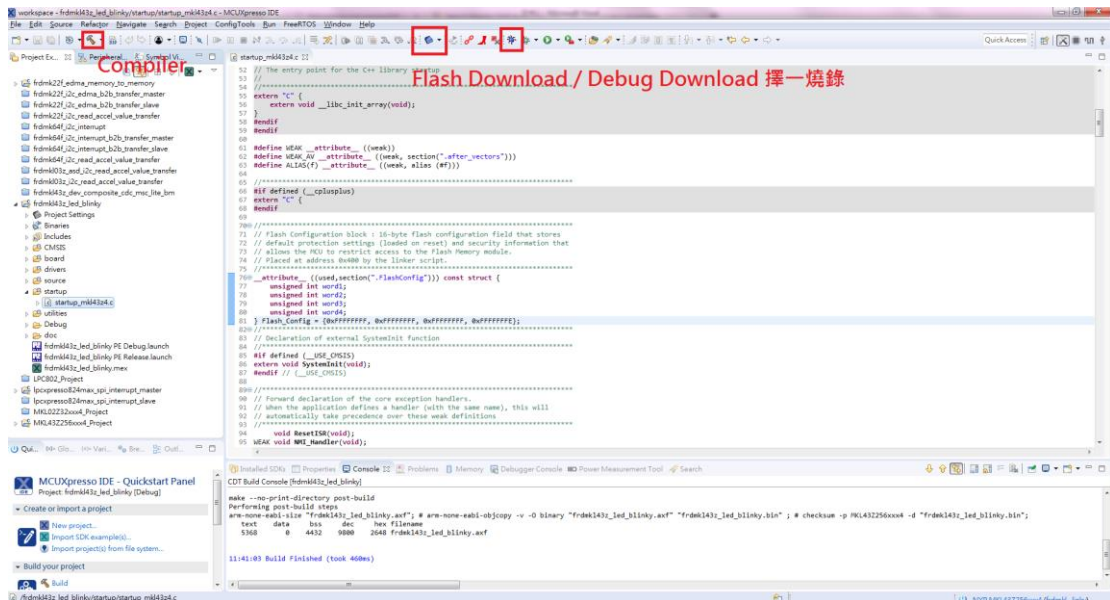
workspace - frdmkl43z_led_blinky/startup/startup_mkl43z4.c - MCUXpresso IDE

File Edit Source Refactor Navigate Search Project ConfigTools Run FreeRTOS Window Help

Compiler

Flash Download / Debug Download 擇一燒錄

Quick Access

Project Ex... Peripheral Symbol Vi...

frdmk22f_edma_memory_to_memory
frdmk22f_i2c_edma_b2b_transfer_master
frdmk22f_i2c_edma_b2b_transfer_slave
frdmk22f_i2c_read_accel_value_transfer
frdmk64f_i2c_interrupt
frdmk64f_i2c_interrupt_b2b_transfer_master
frdmk64f_i2c_interrupt_b2b_transfer_slave
frdmk64f_i2c_read_accel_value_transfer
frdmkl03z_asd_i2c_read_accel_value_transfer
frdmkl03z_i2c_read_accel_value_transfer
frdmkl43z_dev_composite_cdc_msc_lite_bm
frdmkl43z_led_blinky
Project Settings
Binaries
Includes
CMSIS
board
drivers
source
startup
startup_mkl43z4.c
utilities
Debug
doc
frdmkl43z_led_blinky PE Debug.launch
frdmkl43z_led_blinky PE Release.launch
frdmkl43z_led_blinky.mex
LPC802_Project
lpcxpresso824max_spi_interrupt_master
lpcxpresso824max_spi_interrupt_slave
MKL02Z32xxx4_Project
MKL43Z256xxx4_Project

startup_mkl43z4.c

52 // The entry point for the C++ library startup
53 //
54 //*****************************************************************************
55 extern "C" {
56     extern void __libc_init_array(void);
57 }
58 #endif
59 #endif
60
61 #define WEAK __attribute__ ((weak))
62 #define WEAK_AV __attribute__ ((weak, section(".after_vectors")))
63 #define ALIAS(f) __attribute__ ((weak, alias (#f)))
64
65 //*****************************************************************************
66 #if defined (__cplusplus)
67 extern "C" {
68 #endif
69
70 //*****************************************************************************
71 // Flash Configuration block : 16-byte flash configuration field that stores
72 // default protection settings (loaded on reset) and security information that
73 // allows the MCU to restrict access to the Flash Memory module.
74 // Placed at address 0x400 by the linker script.
75 //*****************************************************************************
76 __attribute__ ((used,section(".FlashConfig"))) const struct {
77     unsigned int word1;
78     unsigned int word2;
79     unsigned int word3;
80     unsigned int word4;
81 } Flash_Config = {0xFFFFFFFF, 0xFFFFFFFF, 0xFFFFFFFF, 0xFFFFFFFE};
82 //*****************************************************************************
83 // Declaration of external SystemInit function
84 //*****************************************************************************
85 #if defined (__USE_CMSIS)
86 extern void SystemInit(void);
87 #endif // (__USE_CMSIS)
88
89 //*****************************************************************************
90 // Forward declaration of the core exception handlers.
91 // When the application defines a handler (with the same name), this will
92 // automatically take precedence over these weak definitions
93 //*****************************************************************************
94     void ResetISR(void);
95 WEAK void NMI_Handler(void);

Qui... Glo... Vari... Bre... Outl...

MCUXpresso IDE - Quickstart Panel
Project: frdmkl43z_led_blinky [Debug]

Create or import a project
New project...
Import SDK example(s)...
Import project(s) from file system...

Build your project
Build

Installed SDKs Properties Console Problems Memory Debugger Console Power Measurement Tool Search

CDT Build Console [frdmkl43z_led_blinky]

make --no-print-directory post-build
Performing post-build steps
arm-none-eabi-size "frdmkl43z_led_blinky.axf"; # arm-none-eabi-objcopy -v -O binary "frdmkl43z_led_blinky.axf" "frdmkl43z_led_blinky.bin" ; # checksum -p MKL43Z256xxx4 -d "frdmkl43z_led_blinky.bin";
   text    data     bss     dec     hex filename
   5368       0    4432    9800    2648 frdmkl43z_led_blinky.axf

11:41:03 Build Finished (took 460ms)

/frdmkl43z_led_blinky/startup/startup_mkl43z4.c